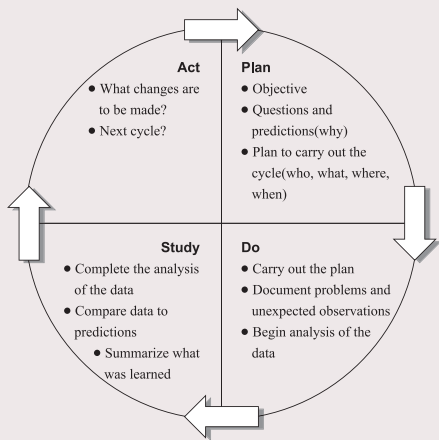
Act
- What changes are to be made?
- Next cycle?

Plan
- Objective
- Questions and predictions(why)
- Plan to carry out the cycle(who, what, where, when)

Study
- Complete the analysis of the data
- Compare data to predictions
- Summarize what was learned

Do
- Carry out the plan
- Document problems and unexpected observations
- Begin analysis of the data